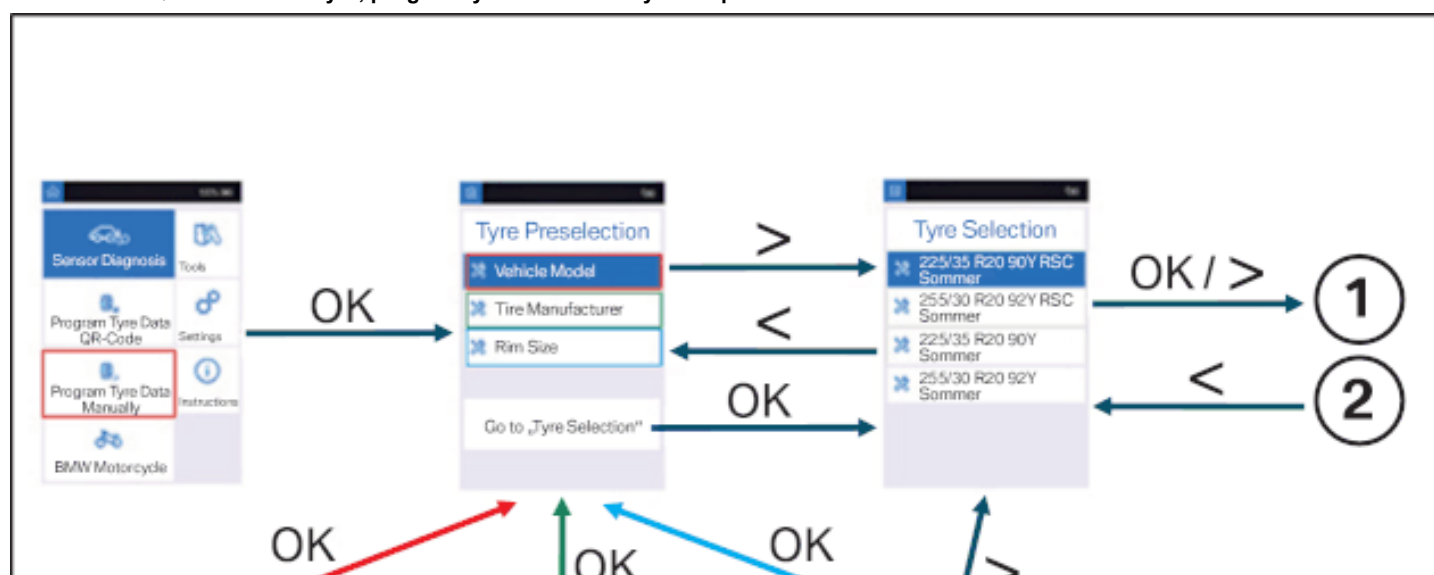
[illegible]

Sensor Diagnosis
Tools
Program Tyre Data QR-Code
Settings
Program Tyre Data Manually
Instructions
BMW Motorcycle

OK

Tyre Preselection
Vehicle Model
Tire Manufacturer
Rim Size
Go to „Tyre Selection"

>
<
OK

Tyre Selection
225/35 R20 90Y RSC Sommer
255/30 R20 92Y RSC Sommer
225/35 R20 90Y Sommer
255/30 R20 92Y Sommer

OK / >
1
<
2

OK
OK
OK
>